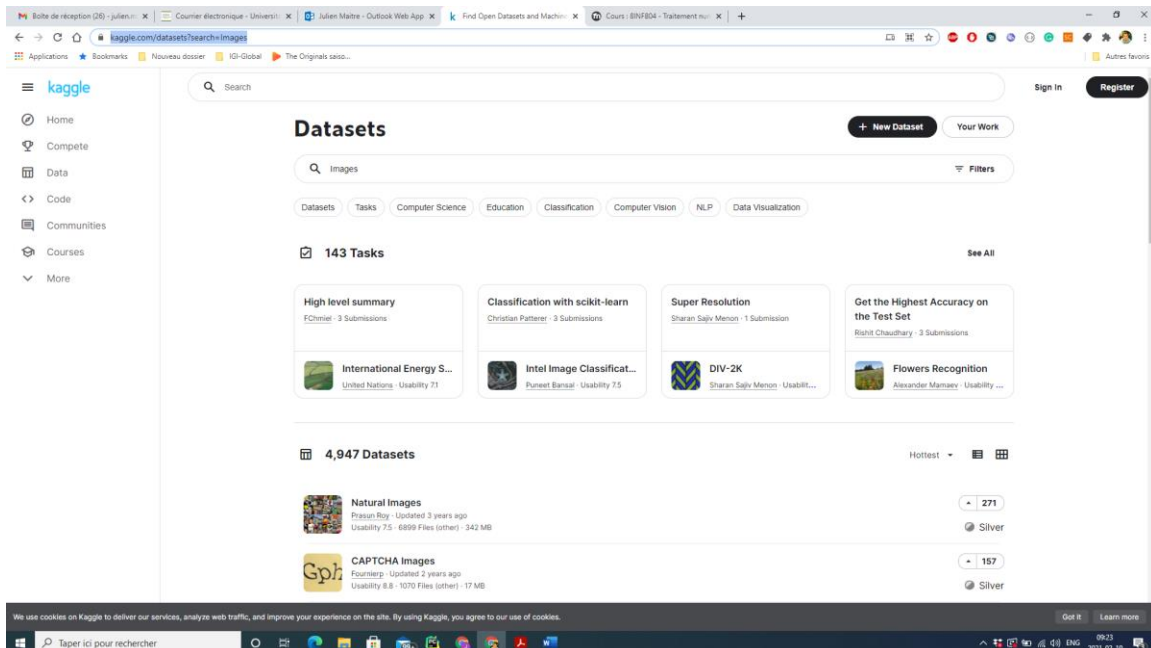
M Boîte de réception (26) - julien.m | Courrier électronique - Universit | Julien Maitre - Outlook Web App | Find Open Datasets and Machin | Cours : 8INF804 - Traitement nu | +

kaggle.com/datasets?search=Images

Applications Bookmarks Nouveau dossier IGI-Global The Originals saiso... Autres favoris

kaggle

Search

Sign In Register

Home
Compete
Data
Code
Communities
Courses
More

Datasets

+ New Dataset Your Work

Images

Filters

Datasets Tasks Computer Science Education Classification Computer Vision NLP Data Visualization

143 Tasks

See All

High level summary
FChmiel · 3 Submissions
International Energy S...
United Nations · Usability 7.1

Classification with scikit-learn
Christian Patterer · 3 Submissions
Intel Image Classificat...
Puneet Bansal · Usability 7.5

Super Resolution
Sharan Sajiv Menon · 1 Submission
DIV-2K
Sharan Sajiv Menon · Usabilit...

Get the Highest Accuracy on the Test Set
Rishit Chaudhary · 3 Submissions
Flowers Recognition
Alexander Mamaev · Usability ...

4,947 Datasets

Hottest

Natural Images
Prasun Roy · Updated 3 years ago
Usability 7.5 · 6899 Files (other) · 342 MB
271
Silver

CAPTCHA Images
Fournierp · Updated 2 years ago
Usability 8.8 · 1070 Files (other) · 17 MB
157
Silver

We use cookies on Kaggle to deliver our services, analyze web traffic, and improve your experience on the site. By using Kaggle, you agree to our use of cookies.

Got it Learn more

Taper ici pour rechercher

ENG 09:23